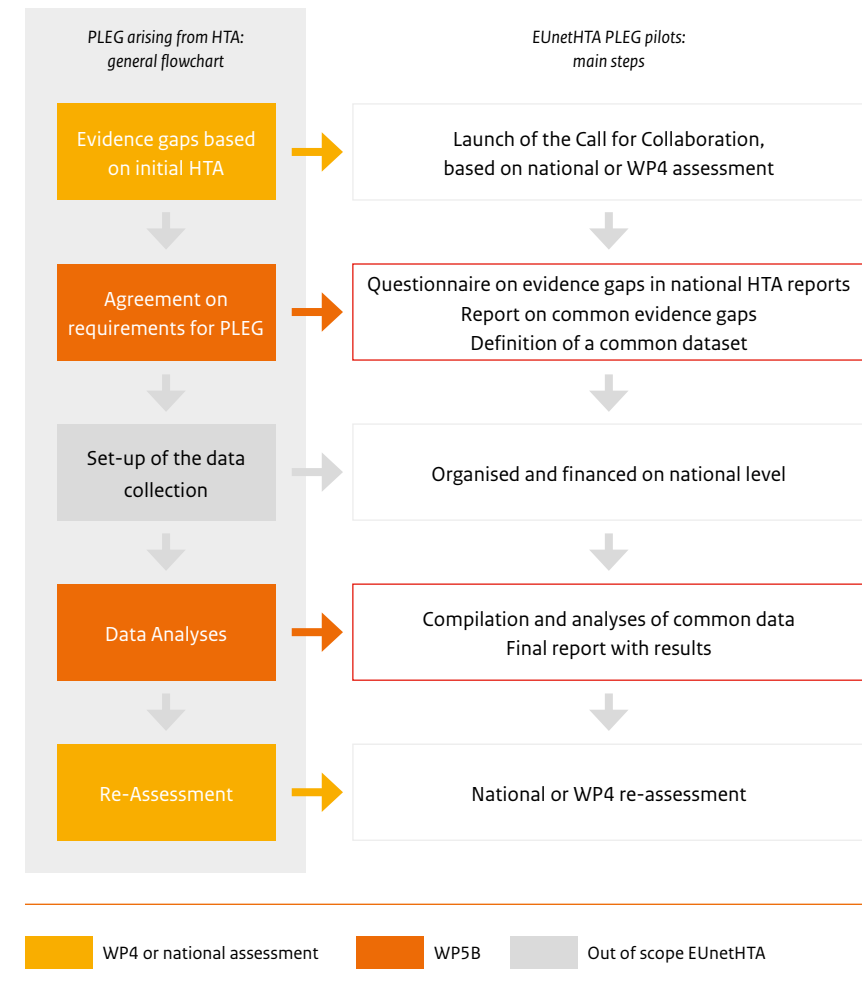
PLEG arising from HTA: general flowchart

EUnetHTA PLEG pilots: main steps

Evidence gaps based on initial HTA

Launch of the Call for Collaboration, based on national or WP4 assessment

Agreement on requirements for PLEG

Questionnaire on evidence gaps in national HTA reports
Report on common evidence gaps
Definition of a common dataset

Set-up of the data collection

Organised and financed on national level

Data Analyses

Compilation and analyses of common data
Final report with results

Re-Assessment

National or WP4 re-assessment

WP4 or national assessment

WP5B

Out of scope EUnetHTA